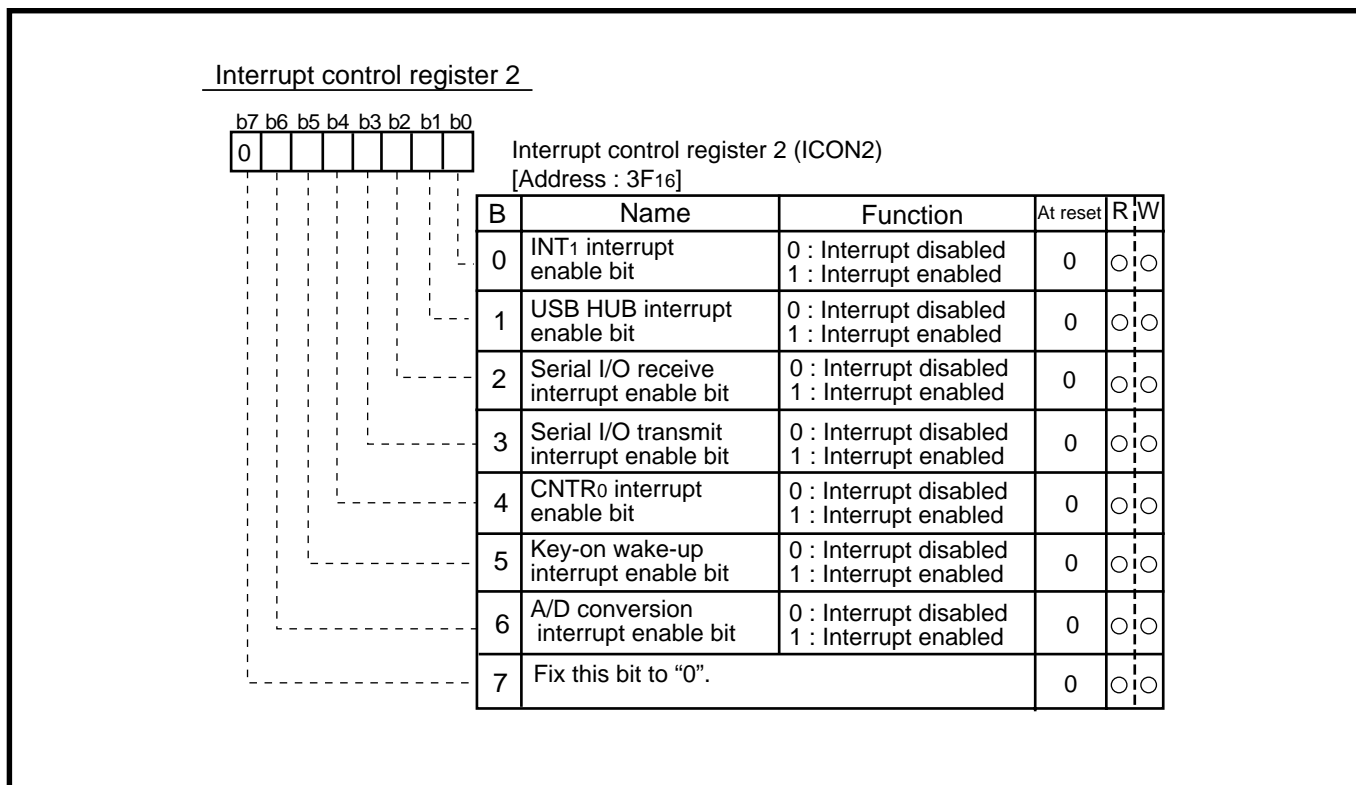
Interrupt control register 2

b7 b6 b5 b4 b3 b2 b1 b0
0

Interrupt control register 2 (ICON2)
[Address : $3F_{16}$]

| B | Name | Function | At reset | R | W |
|---|---|---|---|---|---|
| 0 | $INT_1$ interrupt enable bit | 0 : Interrupt disabled 1 : Interrupt enabled | 0 | ○ | ○ |
| 1 | USB HUB interrupt enable bit | 0 : Interrupt disabled 1 : Interrupt enabled | 0 | ○ | ○ |
| 2 | Serial I/O receive interrupt enable bit | 0 : Interrupt disabled 1 : Interrupt enabled | 0 | ○ | ○ |
| 3 | Serial I/O transmit interrupt enable bit | 0 : Interrupt disabled 1 : Interrupt enabled | 0 | ○ | ○ |
| 4 | $CNTR_0$ interrupt enable bit | 0 : Interrupt disabled 1 : Interrupt enabled | 0 | ○ | ○ |
| 5 | Key-on wake-up interrupt enable bit | 0 : Interrupt disabled 1 : Interrupt enabled | 0 | ○ | ○ |
| 6 | A/D conversion interrupt enable bit | 0 : Interrupt disabled 1 : Interrupt enabled | 0 | ○ | ○ |
| 7 | Fix this bit to “0”. | | 0 | ○ | ○ |